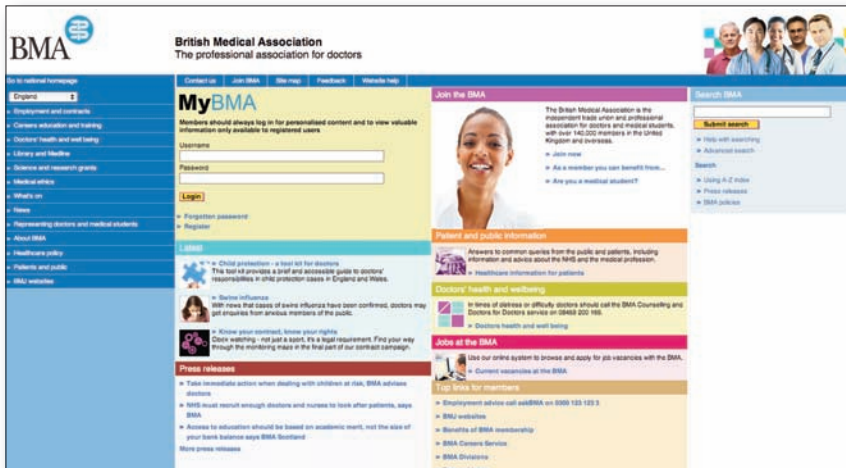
BMA

British Medical Association
The professional association for doctors

Contact us | Join BMA | Site map | Feedback | Website help

Go to national homepage

England

Employment and contracts
Careers education and training
Doctors' health and well being
Library and Medline
Science and research grants
Medical ethics
What's on
News
Representing doctors and medical students
About BMA
Healthcare policy
Patients and public
BMJ websites

MyBMA

Members should always log in for personalised content and to view valuable information only available to registered users

Username

Password

Login

Forgotten password
Register

Latest

Child protection - a tool kit for doctors
This tool kit provides a brief and accessible guide to doctors' responsibilities in child protection cases in England and Wales.

Swine influenza
With news that cases of swine influenza have been confirmed, doctors may get enquiries from anxious members of the public.

Know your contract, know your rights
Clock watching - not just a sport, it's a legal requirement. Find your way through the monitoring maze in the final part of our contract campaign.

Press releases

Take immediate action when dealing with children at risk, BMA advises doctors

NHS must recruit enough doctors and nurses to look after patients, says BMA

Access to education should be based on academic merit, not the size of your bank balance says BMA Scotland

More press releases

Join the BMA

The British Medical Association is the independent trade union and professional association for doctors and medical students, with over 140,000 members in the United Kingdom and overseas.

Join now
As a member you can benefit from...
Are you a medical student?

Patient and public information

Answers to common queries from the public and patients, including information and advice about the NHS and the medical profession.

Healthcare information for patients

Doctors' health and wellbeing

In times of distress or difficulty doctors should call the BMA Counselling and Doctors for Doctors service on 08459 200 169.

Doctors health and well being

Jobs at the BMA

Use our online system to browse and apply for job vacancies with the BMA.

Current vacancies at the BMA

Top links for members

Employment advice call askBMA on 0300 123 123 3
BMJ websites
Benefits of BMA membership
BMA Careers Service
BMA Divisions

Search BMA

Submit search

Help with searching
Advanced search

Search

Using A-Z index
Press releases
BMA policies